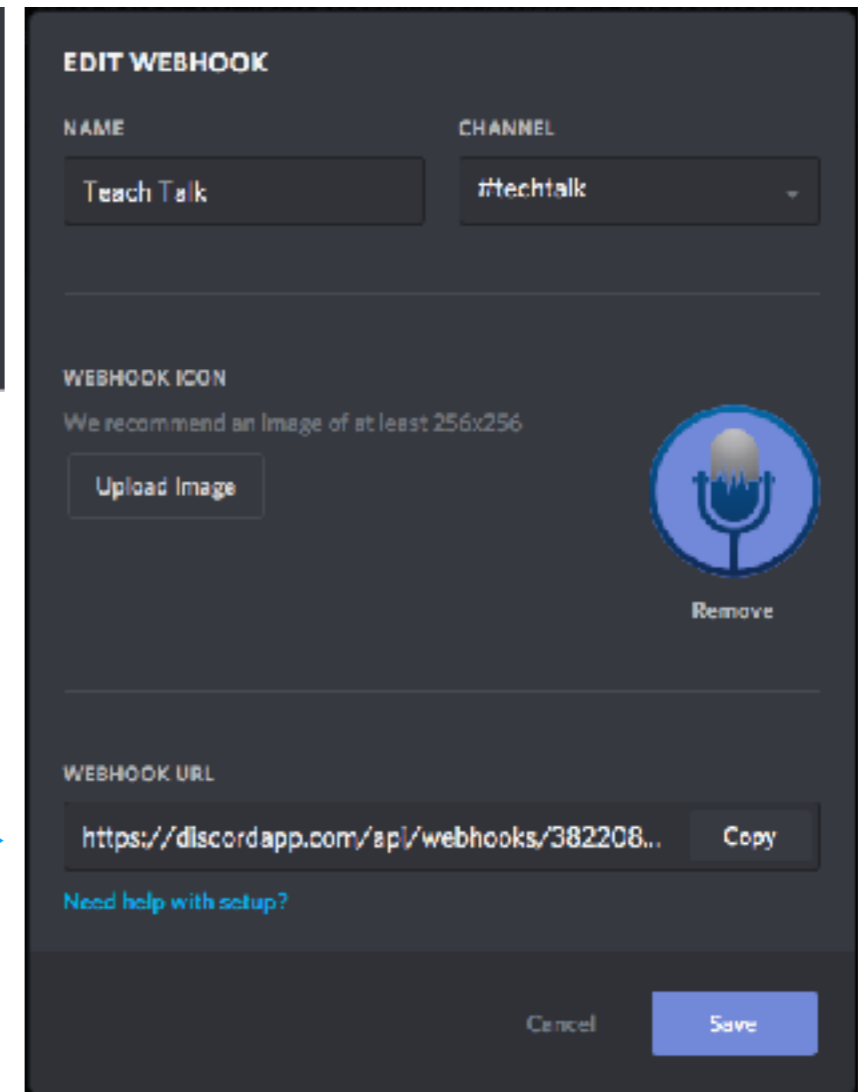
EDIT WEBHOOK

NAME

Teach Talk

CHANNEL

#techtalk

WEBHOOK ICON

We recommend an image of at least 256x256

Upload Image

Remove

WEBHOOK URL

https://discordapp.com/api/webhooks/382208...

Copy

Need help with setup?

Cancel

Save